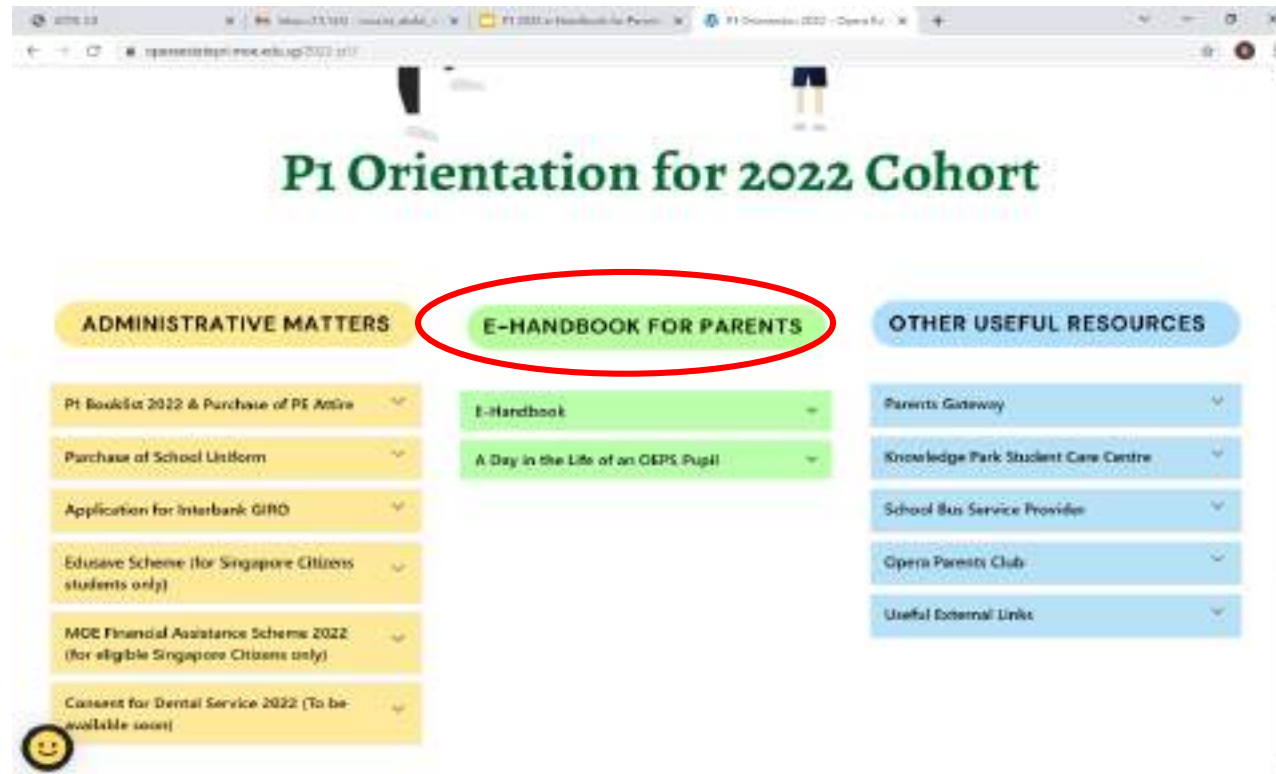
P1 Orientation for 2022 Cohort

ADMINISTRATIVE MATTERS

P1 Booklist 2022 & Purchase of PE Attire

Purchase of School Uniform

Application for Interbank GIRO

Edusave Scheme (for Singapore Citizens students only)

MOE Financial Assistance Scheme 2022 (for eligible Singapore Citizens only)

Consent for Dental Service 2022 (To be available soon)

E-HANDBOOK FOR PARENTS

E-Handbook

A Day in the Life of an OEPS Pupil

OTHER USEFUL RESOURCES

Parents Gateway

Knowledge Park Student Care Centre

School Bus Service Provider

Opera Parents Club

Useful External Links